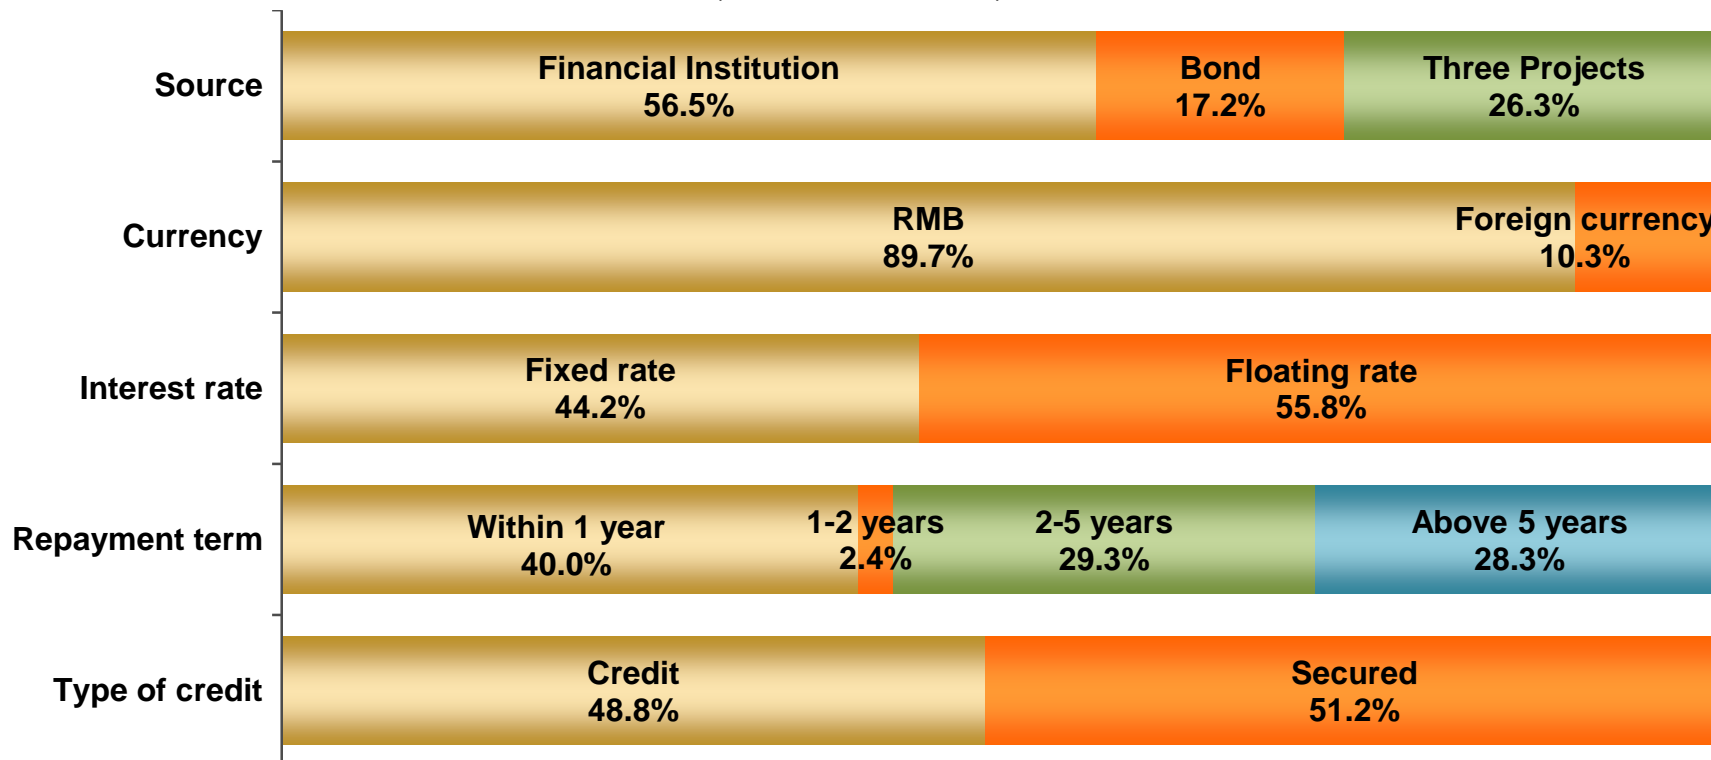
Source
Financial Institution
56.5%
Bond
17.2%
Three Projects
26.3%

Currency
RMB
89.7%
Foreign currency
10.3%

Interest rate
Fixed rate
44.2%
Floating rate
55.8%

Repayment term
Within 1 year
40.0%
1-2 years
2.4%
2-5 years
29.3%
Above 5 years
28.3%

Type of credit
Credit
48.8%
Secured
51.2%